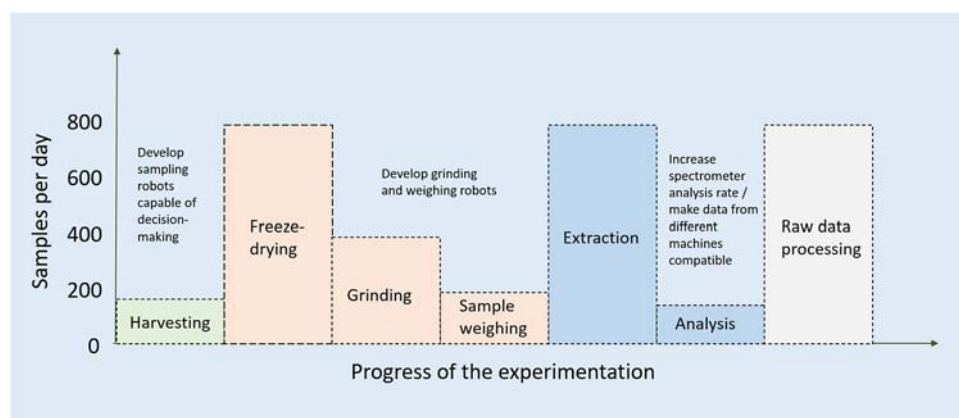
Samples per day

800

600

400

200

0

Develop sampling robots capable of decision-making

Harvesting

Freeze-drying

Develop grinding and weighing robots

Grinding

Sample weighing

Extraction

Increase spectrometer analysis rate / make data from different machines compatible

Analysis

Raw data processing

Progress of the experimentation